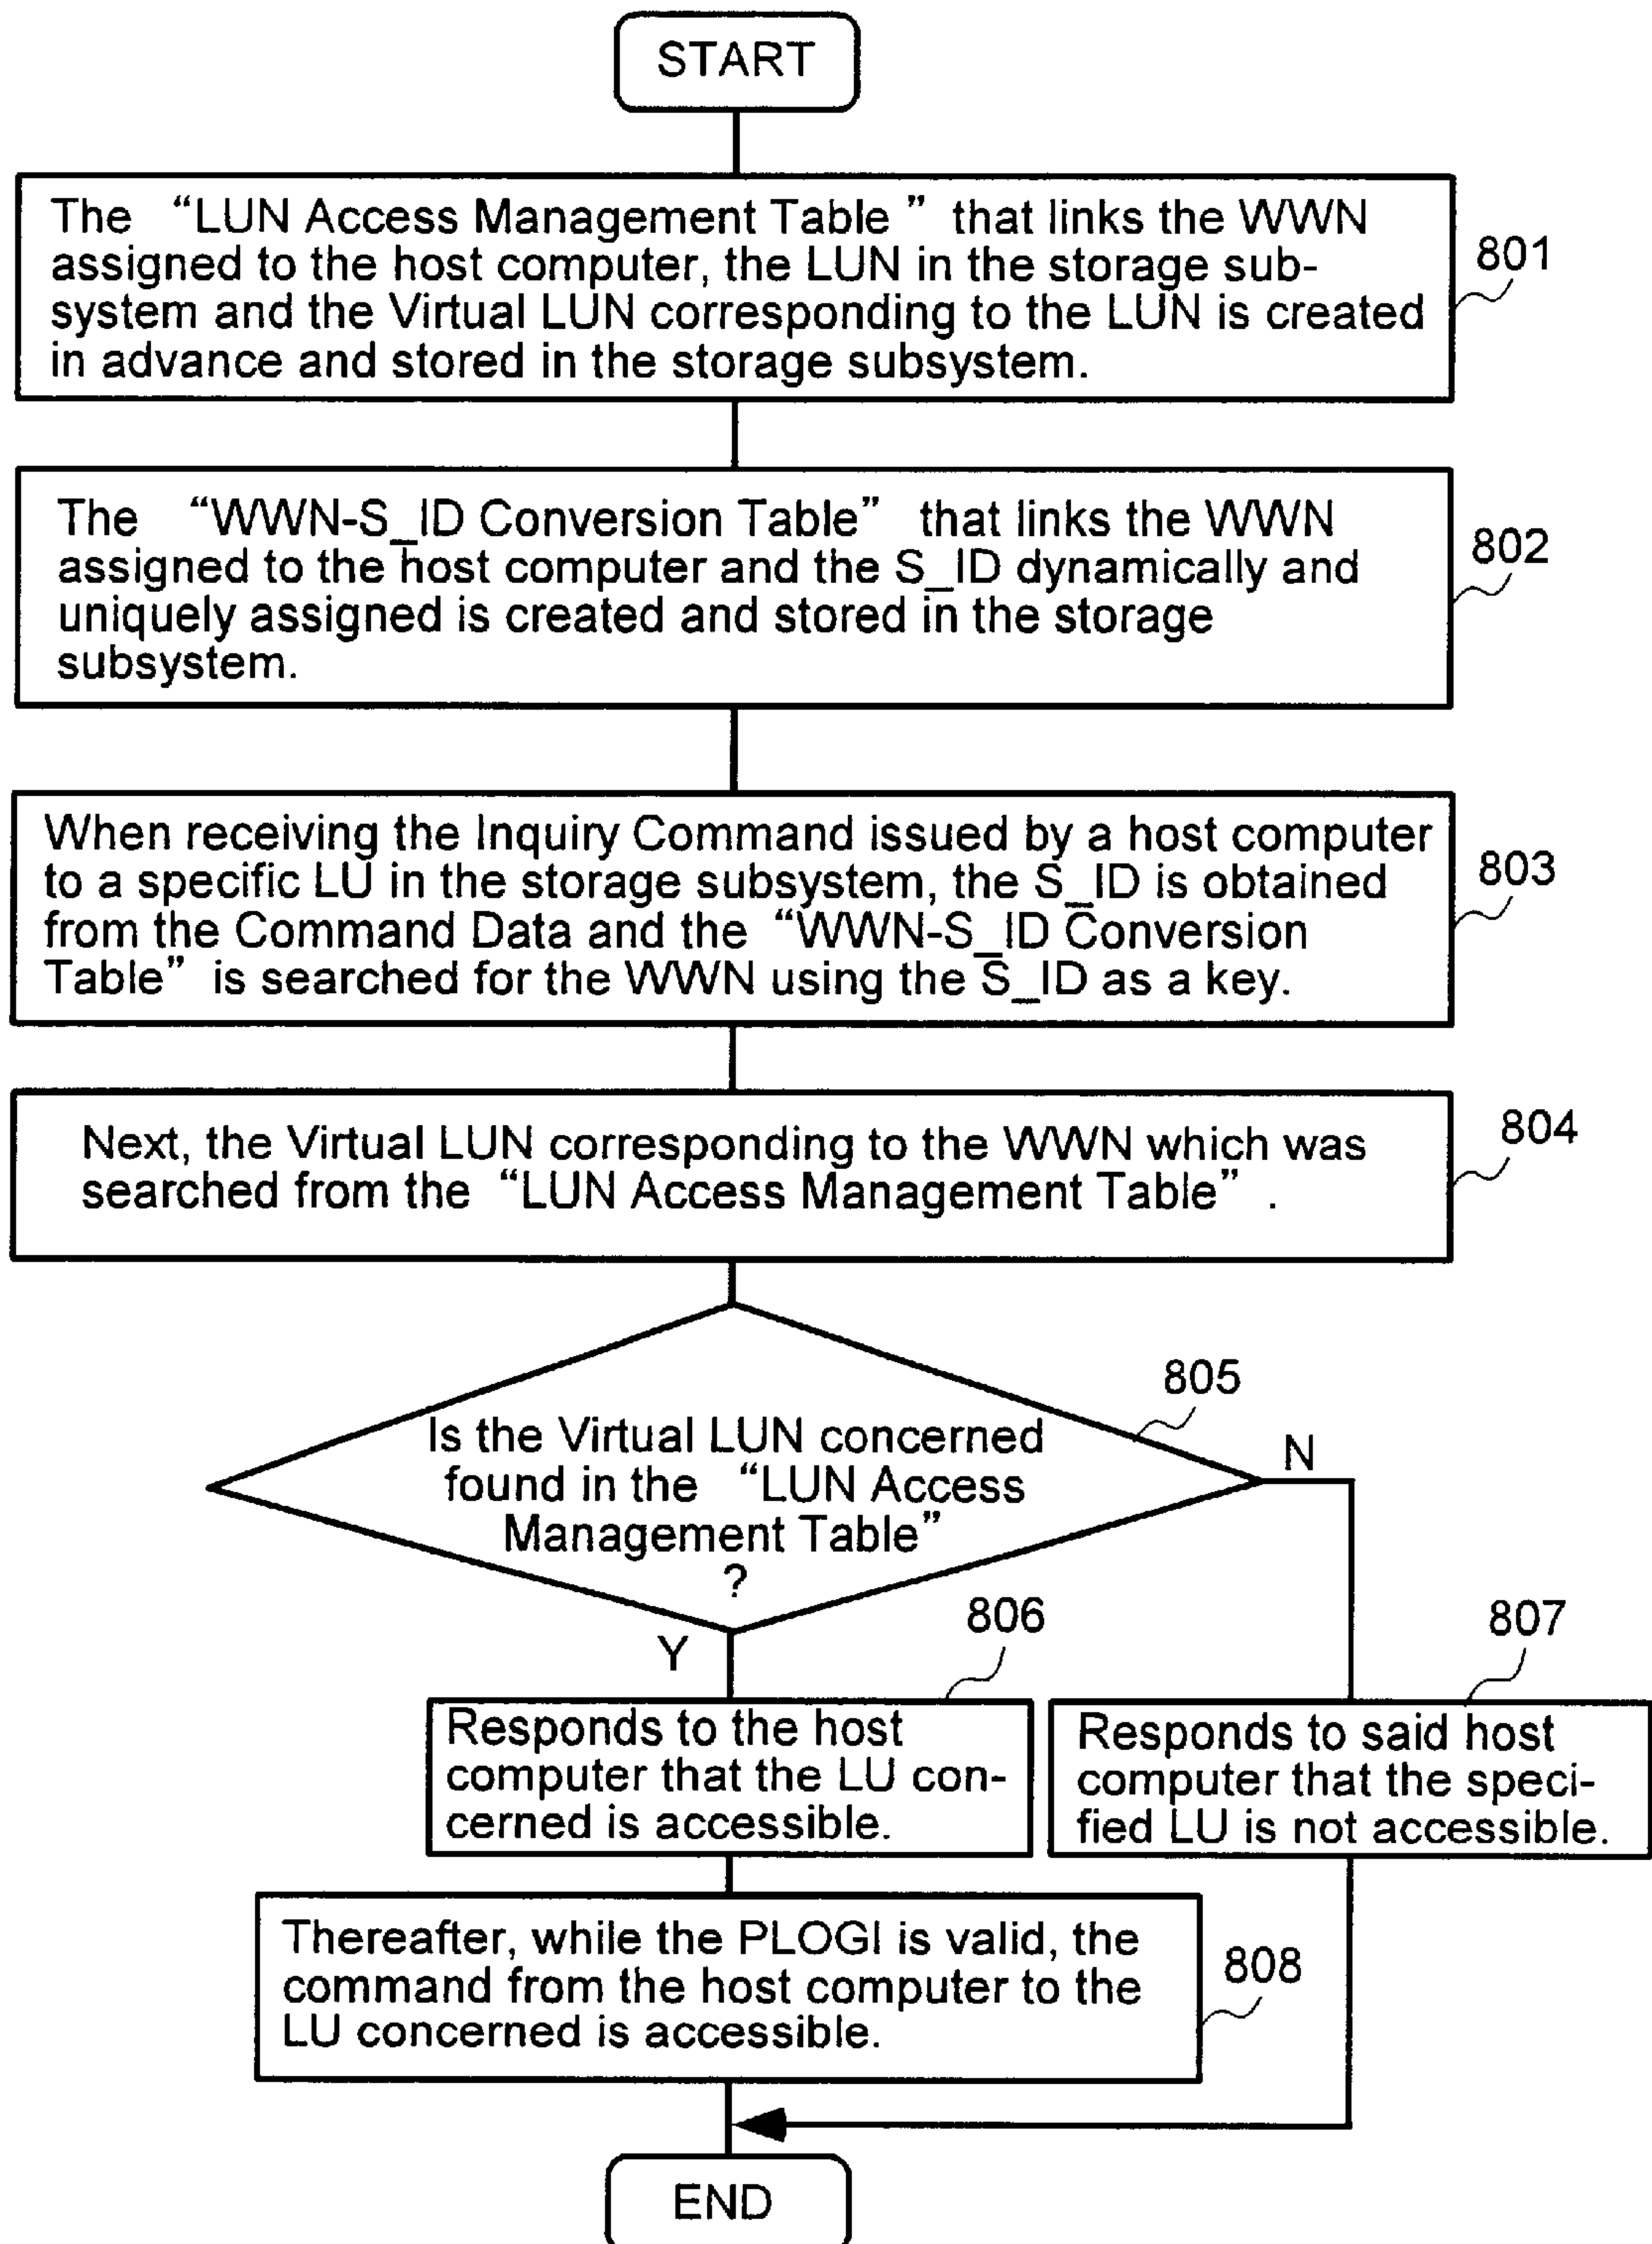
START

The "LUN Access Management Table" that links the WWN assigned to the host computer, the LUN in the storage subsystem and the Virtual LUN corresponding to the LUN is created in advance and stored in the storage subsystem.

801

The "WWN-S_ID Conversion Table" that links the WWN assigned to the host computer and the S_ID dynamically and uniquely assigned is created and stored in the storage subsystem.

802

When receiving the Inquiry Command issued by a host computer to a specific LU in the storage subsystem, the S_ID is obtained from the Command Data and the "WWN-S_ID Conversion Table" is searched for the WWN using the S_ID as a key.

803

Next, the Virtual LUN corresponding to the WWN which was searched from the "LUN Access Management Table".

804

Is the Virtual LUN concerned found in the "LUN Access Management Table" ?

805

N

Y

806

807

Responds to the host computer that the LU concerned is accessible.

Responds to said host computer that the specified LU is not accessible.

Thereafter, while the PLOGI is valid, the command from the host computer to the LU concerned is accessible.

808

END